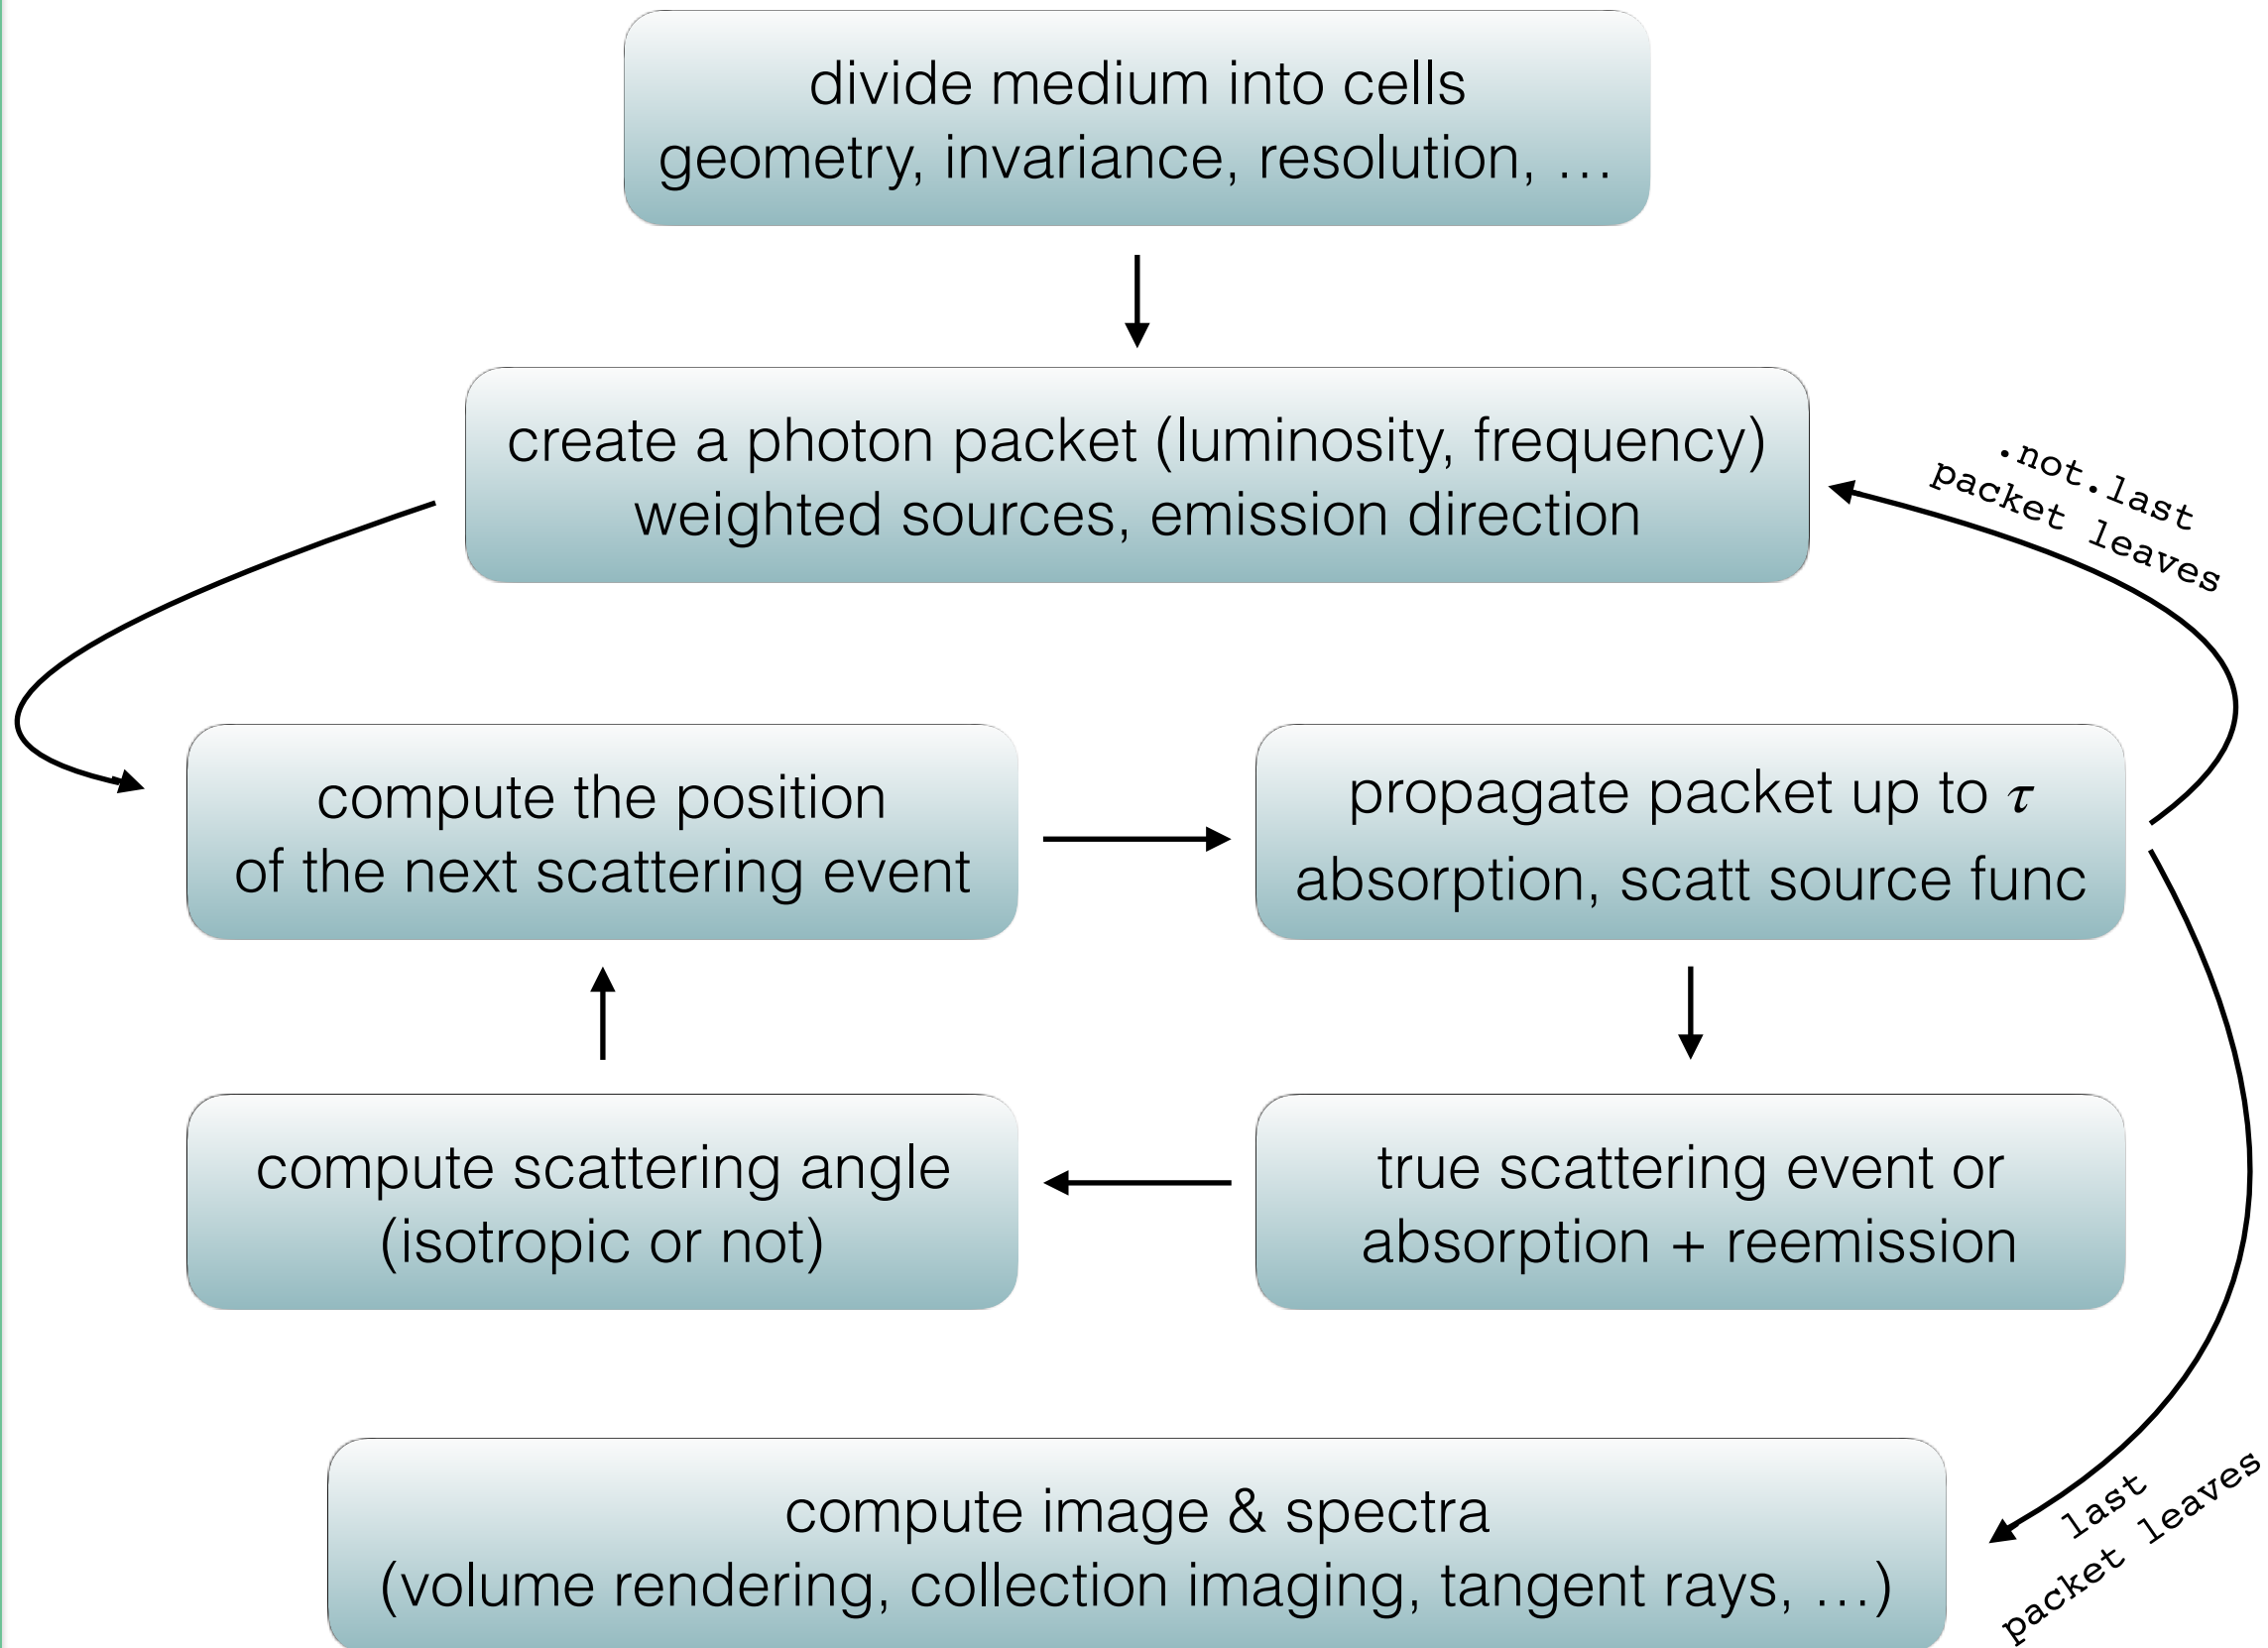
divide medium into cells
geometry, invariance, resolution, …

create a photon packet (luminosity, frequency)
weighted sources, emission direction

.not.last packet leaves

compute the position of the next scattering event

propagate packet up to $\tau$
absorption, scatt source func

compute scattering angle (isotropic or not)

true scattering event or absorption + reemission

last packet leaves

compute image & spectra
(volume rendering, collection imaging, tangent rays, …)